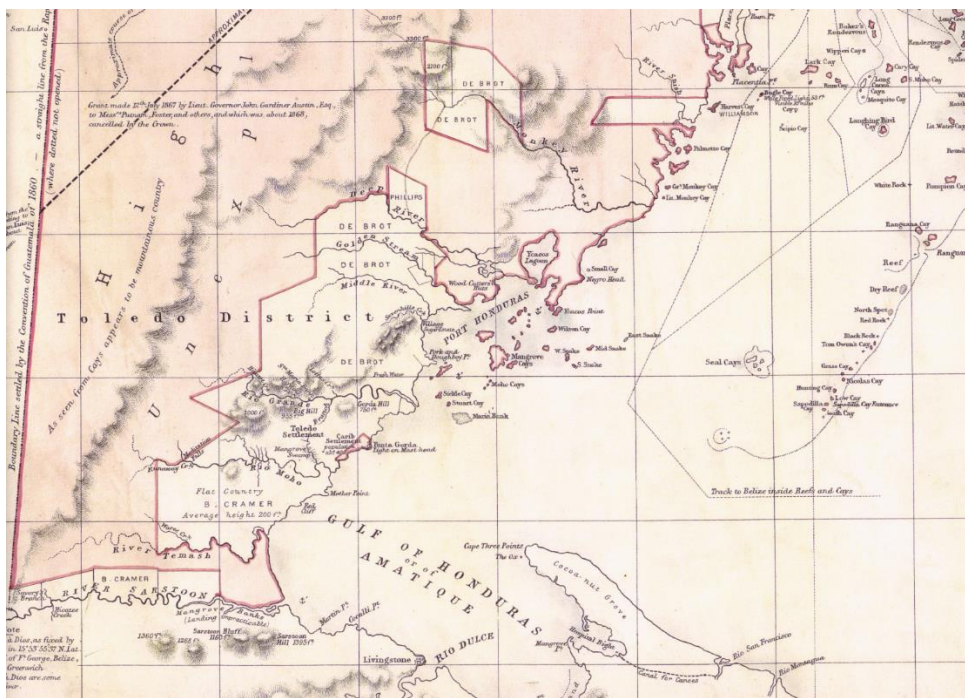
Sn. Luis

APPROXIMA

Boundary Line settled by the Convention of Guatemala of 1860 — a straight line from the Rap

(where dotted not opened)

Grant made 12th July 1867 by Lieut. Governor John Gardiner Austin, Esq., to Messrs Putnam, Foster, and others, and which was about 1868, cancelled by the Crown.

H i g h

U n e x p l

As seen from Cays appears to be mountainous country

Toledo District

DE BROT

DE BROT

PHILLIPS

DE BROT

DE BROT

DE BROT

Monkey River

Deep River

Golden Stream

Middle River

Rio Grande

Rio Hondo

Rio Moho

River Temash

RIVER SARSTOON

B. CRAMER

Flat Country
B. CRAMER
Average height 200 ft

Toledo Settlement

Punta Gorda
Light on Mast head

Carib Settlement

PORT HONDURAS

Mangrove Cays

Moho Cays

Snake Cays

W. Snake

Mid Snake

East Snake

S. Snake

Wilson Cay

Negro Head

Small Cay

Ycacos Lagoon

Ycacos Point

Wood Cutters Huts

Mother Point

Placentia

Harvest Cay

WILLIAMSON

Palmetto Cay

Gt. Monkey Cay

Lit. Monkey Cay

Laughing Bird Cay

Lark Cay

Bugle Cay

Ranguana Cay

Ranguana

Dry Reef

North Spot

Red Rock

Black Rock

Tom Owen's Cay

Nicolas Cay

Hunting Cay

Seal Cays

Sapodilla Cays

Lime Cay

Sapodilla Cay Entrance

Track to Belize inside Reefs and Cays

Rubio's Rendezvous

Rendezvous

Pompion Cay

Lit. Water Cay

White Rock

Reef

GULF OF HONDURAS
or of
AMATIQUE

Cape Three Points

Cocoa-nut Grove

Livingstone

RIO DULCE

Rio San Francisco

Canal for Canoes

Sarstoon Bluff

Sarstoon Hill 1285 ft

Mangrove Banks (Landing impracticable)

Martin Pt.

Gentili Pt.

Big Hill

Garcia Hill 750 ft

Fresh Water

Mangrove Swamp

Rancho Pt.

Sable Cay

Stuart Cay

Mario Bank

Mosquito Cay

Cary Cay

Wippari Cay